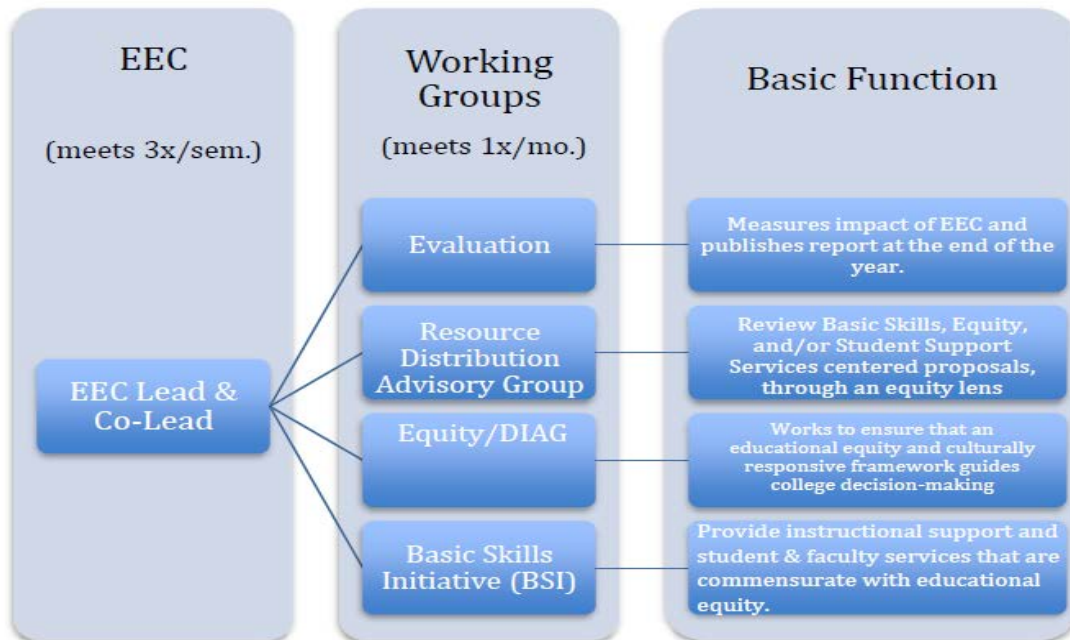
EEC

(meets 3x/sem.)

Working Groups

(meets 1x/mo.)

Basic Function

EEC Lead & Co-Lead

Evaluation

Measures impact of EEC and publishes report at the end of the year.

Resource Distribution Advisory Group

Review Basic Skills, Equity, and/or Student Support Services centered proposals, through an equity lens

Equity/DIAG

Works to ensure that an educational equity and culturally responsive framework guides college decision-making

Basic Skills Initiative (BSI)

Provide instructional support and student & faculty services that are commensurate with educational equity.